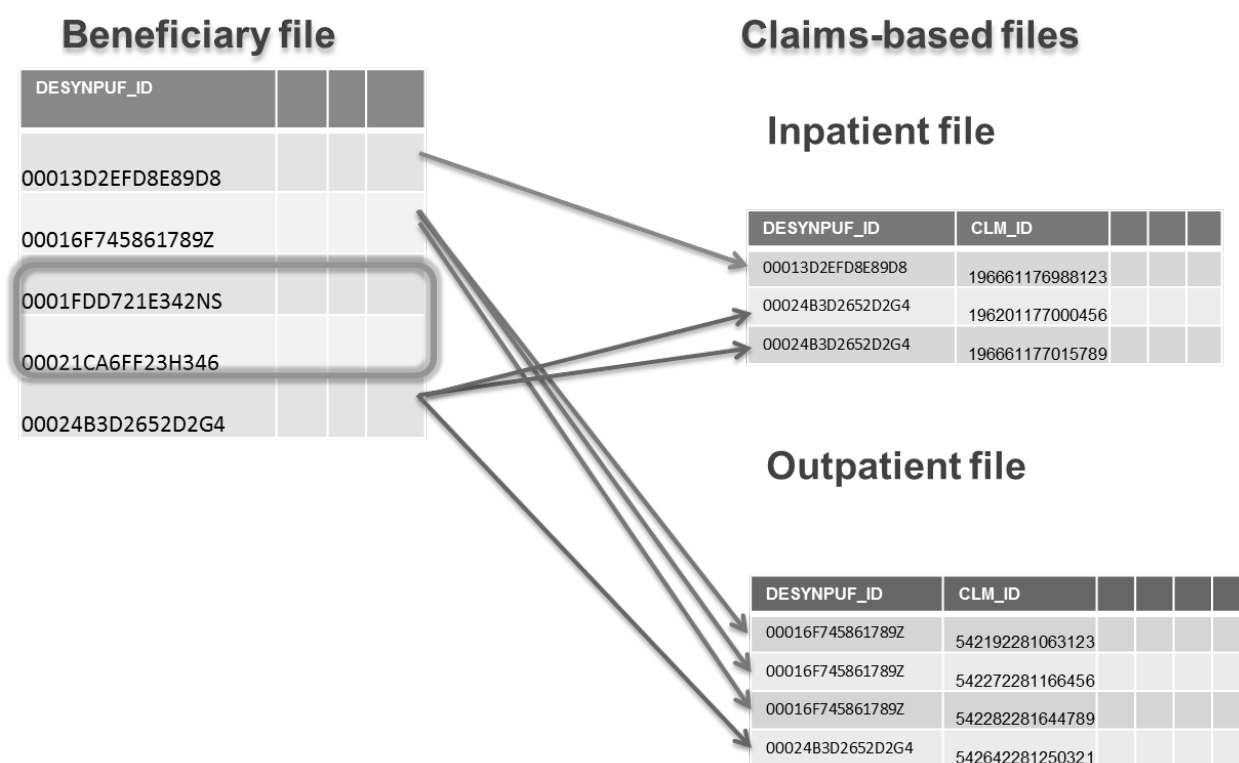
Beneficiary file

| DESYNPUF_ID | | | |
|---|---|---|---|
| 00013D2EFD8E89D8 | | | |
| 00016F745861789Z | | | |
| 0001FDD721E342NS | | | |
| 00021CA6FF23H346 | | | |
| 00024B3D2652D2G4 | | | |

Claims-based files

Inpatient file

| DESYNPUF_ID | CLM_ID | | | |
|---|---|---|---|---|
| 00013D2EFD8E89D8 | 196661176988123 | | | |
| 00024B3D2652D2G4 | 196201177000456 | | | |
| 00024B3D2652D2G4 | 196661177015789 | | | |

Outpatient file

| DESYNPUF_ID | CLM_ID | | | | |
|---|---|---|---|---|---|
| 00016F745861789Z | 542192281063123 | | | | |
| 00016F745861789Z | 542272281166456 | | | | |
| 00016F745861789Z | 542282281644789 | | | | |
| 00024B3D2652D2G4 | 542642281250321 | | | | |